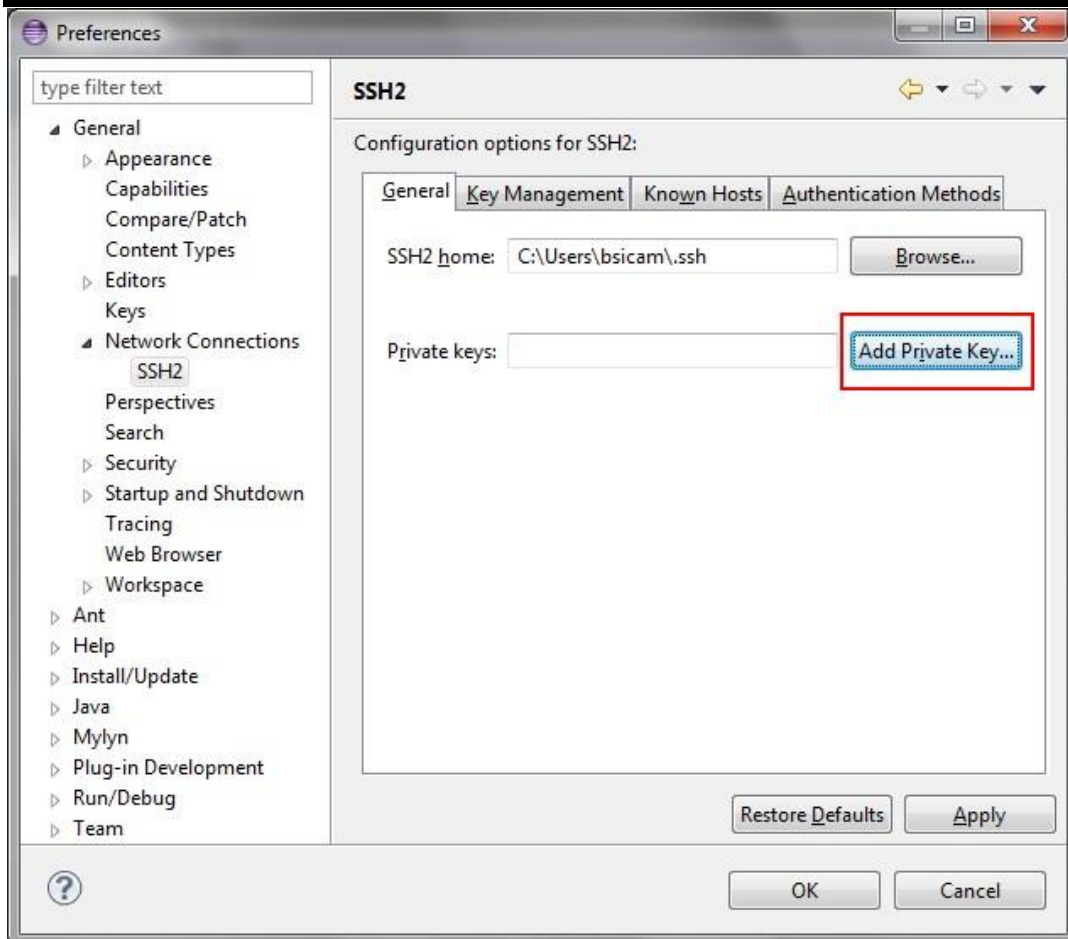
Preferences

type filter text

General
Appearance
Capabilities
Compare/Patch
Content Types
Editors
Keys
Network Connections
SSH2
Perspectives
Search
Security
Startup and Shutdown
Tracing
Web Browser
Workspace
Ant
Help
Install/Update
Java
Mylyn
Plug-in Development
Run/Debug
Team

SSH2

Configuration options for SSH2:

General | Key Management | Known Hosts | Authentication Methods

SSH2 home: C:\Users\bsicam\.ssh Browse...

Private keys: Add Private Key...

Restore Defaults Apply

OK Cancel